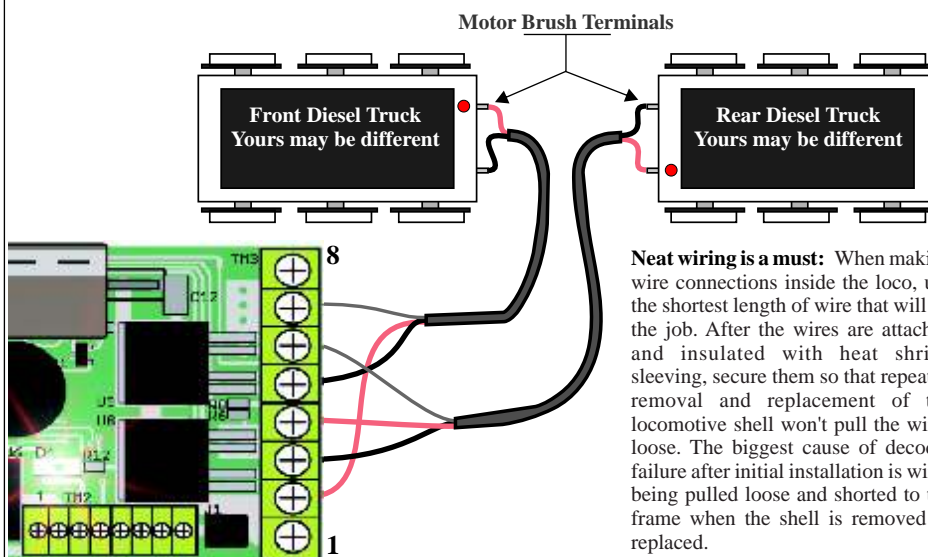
Motor Brush Terminals

Front Diesel Truck
Yours may be different

Rear Diesel Truck
Yours may be different

TM3
D12
U3
U8
R4
D4
D1
TM2
1
U1

8

1

**Neat wiring is a must:** When maki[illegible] wire connections inside the loco, u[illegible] the shortest length of wire that will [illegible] the job. After the wires are attach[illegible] and insulated with heat shri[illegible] sleeving, secure them so that repeat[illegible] removal and replacement of t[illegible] locomotive shell won't pull the wi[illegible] loose. The biggest cause of decod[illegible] failure after initial installation is wi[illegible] being pulled loose and shorted to t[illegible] frame when the shell is removed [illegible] replaced.